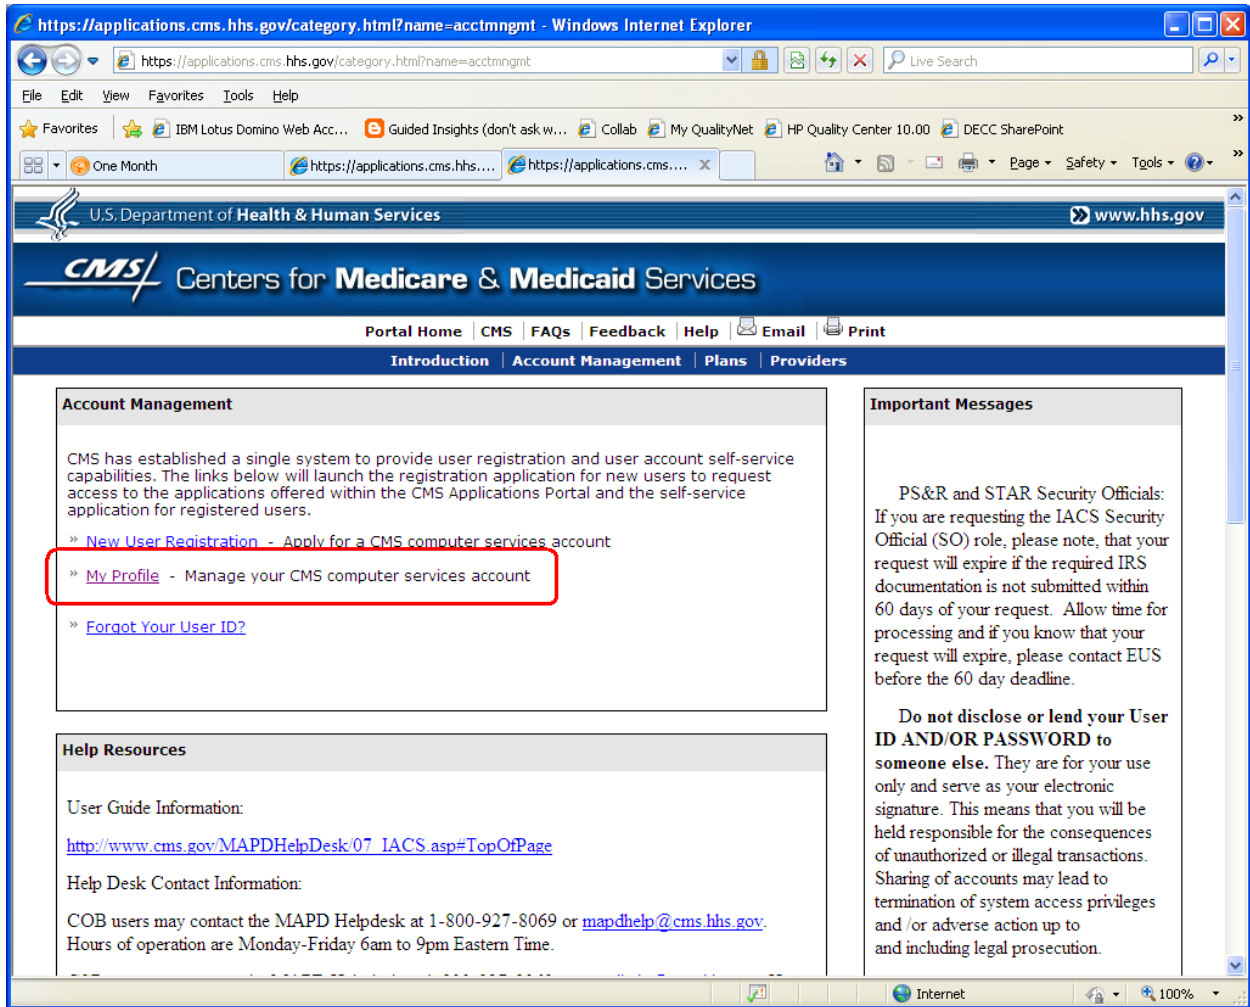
https://applications.cms.hhs.gov/category.html?name=acctmngmt - Windows Internet Explorer

https://applications.cms.hhs.gov/category.html?name=acctmngmt

Live Search

File Edit View Favorites Tools Help

Favorites | IBM Lotus Domino Web Acc... | Guided Insights (don't ask w... | Collab | My QualityNet | HP Quality Center 10.00 | DECC SharePoint

One Month | https://applications.cms.hhs.... | https://applications.cms.... | Page | Safety | Tools

U.S. Department of Health & Human Services | www.hhs.gov

CMS Centers for Medicare & Medicaid Services

Portal Home | CMS | FAQs | Feedback | Help | Email | Print

Introduction | Account Management | Plans | Providers

Account Management

CMS has established a single system to provide user registration and user account self-service capabilities. The links below will launch the registration application for new users to request access to the applications offered within the CMS Applications Portal and the self-service application for registered users.

» New User Registration - Apply for a CMS computer services account

» My Profile - Manage your CMS computer services account

» Forgot Your User ID?

Help Resources

User Guide Information:

http://www.cms.gov/MAPDHelpDesk/07_IACS.asp#TopOfPage

Help Desk Contact Information:

COB users may contact the MAPD Helpdesk at 1-800-927-8069 or mapdhelp@cms.hhs.gov. Hours of operation are Monday-Friday 6am to 9pm Eastern Time.

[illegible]

Important Messages

PS&R and STAR Security Officials: If you are requesting the IACS Security Official (SO) role, please note, that your request will expire if the required IRS documentation is not submitted within 60 days of your request. Allow time for processing and if you know that your request will expire, please contact EUS before the 60 day deadline.

Do not disclose or lend your User ID AND/OR PASSWORD to someone else. They are for your use only and serve as your electronic signature. This means that you will be held responsible for the consequences of unauthorized or illegal transactions. Sharing of accounts may lead to termination of system access privileges and /or adverse action up to and including legal prosecution.

Internet | 100%